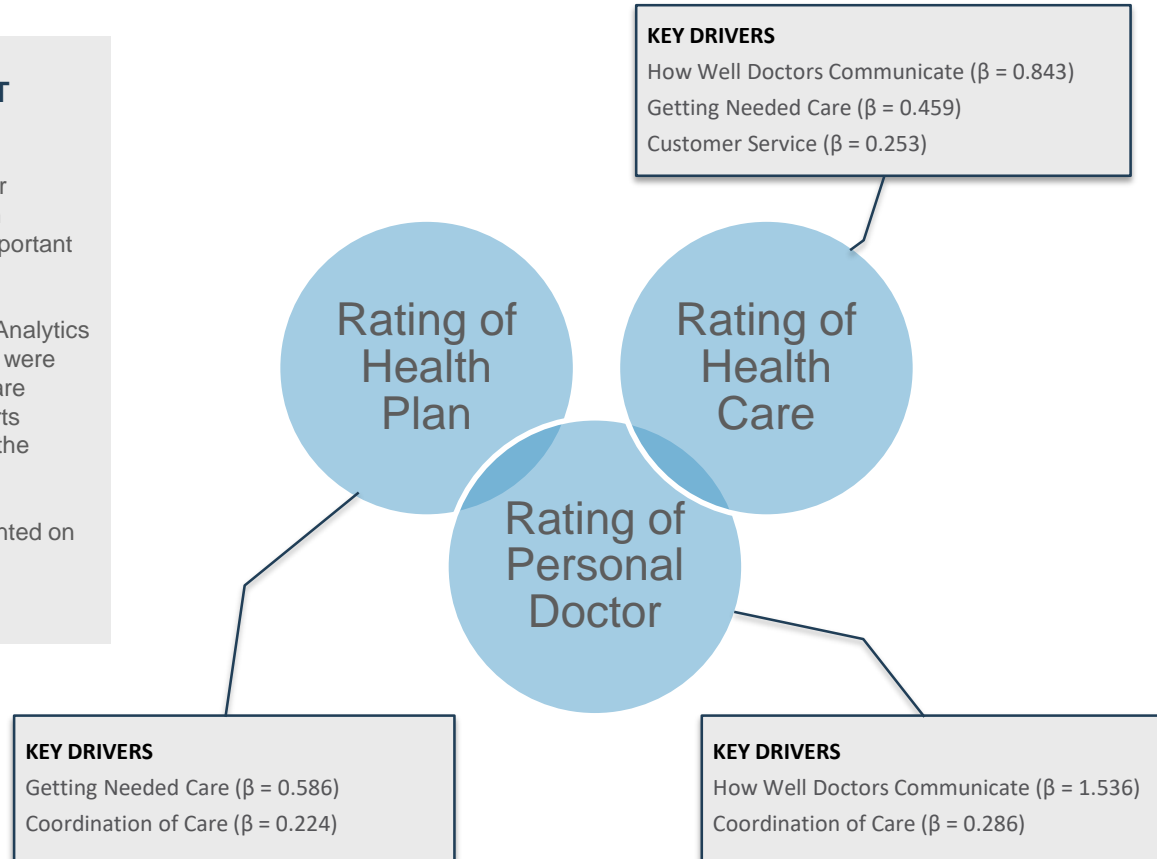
T

r
portant

Analytics
were
are
ts
the

nted on

KEY DRIVERS
How Well Doctors Communicate (β = 0.843)
Getting Needed Care (β = 0.459)
Customer Service (β = 0.253)

Rating of Health Plan

Rating of Health Care

Rating of Personal Doctor

KEY DRIVERS
Getting Needed Care (β = 0.586)
Coordination of Care (β = 0.224)

KEY DRIVERS
How Well Doctors Communicate (β = 1.536)
Coordination of Care (β = 0.286)